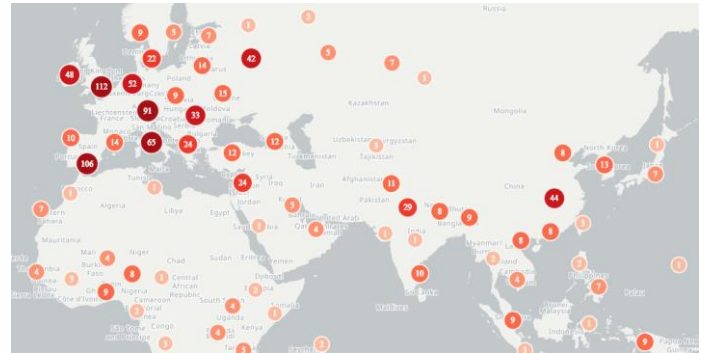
Russia
9
5
7
1
3
22
48
112
52
14
42
5
7
1
Poland
9
15
91
33
Kazakhstan
Mongolia
10
65
24
12
14
106
Spain
Uzbekistan
Kyrgyzstan
Tajikistan
Turkmenistan
North Korea
8
13
1
12
7
1
Tunisia
Syria
Iraq
Iran
Afghanistan
11
China
7
Algeria
Libya
Egypt
24
1
5
Pakistan
29
8
9
44
Mauritania
Mali
4
Niger
Chad
Sudan
1
4
1
8
8
3
4
1
8
1
Eritrea
Djibouti
Yemen
Myanmar
Bangladesh
India
Nigeria
Cameroon
Central African Republic
9
2
2
10
3
4
Ghana
Côte d'Ivoire
South Sudan
Ethiopia
Somalia
4
Uganda
Kenya
Congo
7
Sri Lanka
Maldives
1
9
5
2
5
3
1
9
1